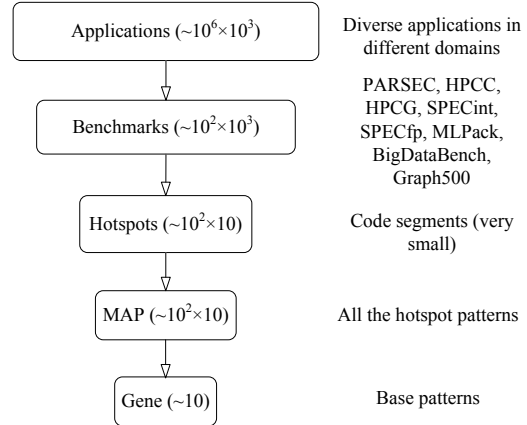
Applications ($\sim 10^6 \times 10^3$)

Diverse applications in different domains

Benchmarks ($\sim 10^2 \times 10^3$)

PARSEC, HPCC, HPCG, SPECint, SPECfp, MLPack, BigDataBench, Graph500

Hotspots ($\sim 10^2 \times 10$)

Code segments (very small)

MAP ($\sim 10^2 \times 10$)

All the hotspot patterns

Gene ($\sim 10$)

Base patterns